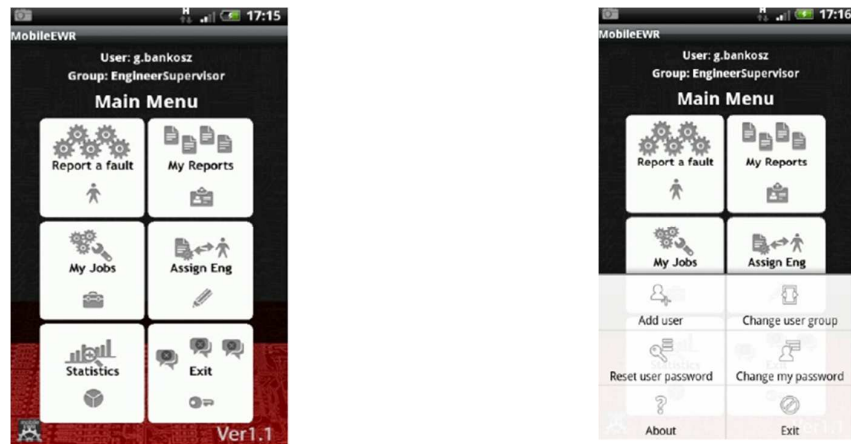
17:15
MobileEWR
User: g.bankosz
Group: EngineerSupervisor
Main Menu
Report a fault
My Reports
My Jobs
Assign Eng
Statistics
Exit
Ver1.1

17:16
MobileEWR
User: g.bankosz
Group: EngineerSupervisor
Main Menu
Report a fault
My Reports
My Jobs
Assign Eng
Add user
Change user group
Reset user password
Change my password
About
Exit